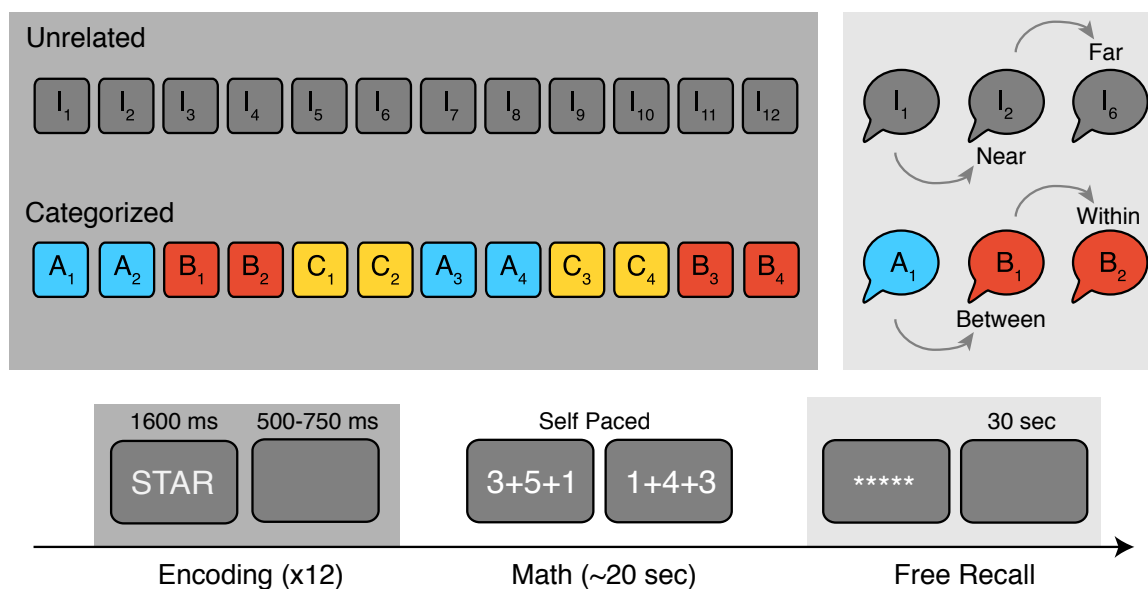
Unrelated

$I_1$ $I_2$ $I_3$ $I_4$ $I_5$ $I_6$ $I_7$ $I_8$ $I_9$ $I_{10}$ $I_{11}$ $I_{12}$

Categorized

$A_1$ $A_2$ $B_1$ $B_2$ $C_1$ $C_2$ $A_3$ $A_4$ $C_3$ $C_4$ $B_3$ $B_4$

$I_1$ $I_2$ Far $I_6$ Near

$A_1$ $B_1$ Within $B_2$ Between

1600 ms 500-750 ms

STAR

Self Paced

3+5+1 1+4+3

30 sec

*****

Encoding (x12) Math (~20 sec) Free Recall